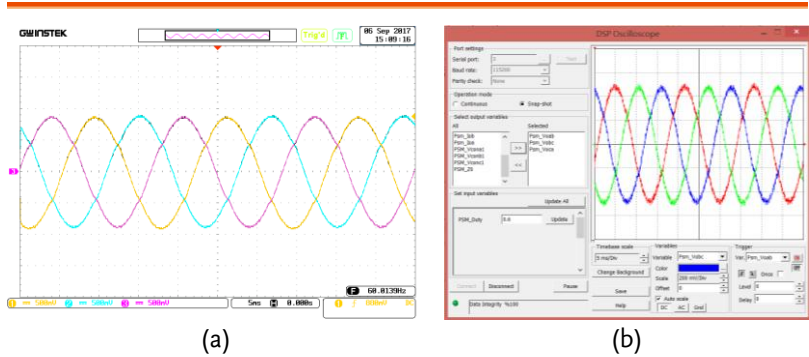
GWINSTEK
Trig'd
06 Sep 2017
15:09:16
60.0139Hz
1 500mV 2 500mV 3 500mV 5ms 0.000s 2 800mV DC

DSP Oscilloscope
Port settings
Serial port:
Baud rate: 115200
Parity check: None
Test
Operation mode
Continuous
Snap-shot
Select output variables
All
Pom_Iab
Pom_Ibk
PSM_Vcanw
PSM_Vcanb
PSM_Vcanc
PSM_ZS
Selected
Pom_Vcab
Pom_Vcbc
Pom_Vcca
>>
<<
Set input variables
Update All
PSM_Duty
Update
Connect
Disconnect
Pause
Data integrity %100
Timebase scale
5 ms/Div
Change Background
Save
Help
Variables
Variable Pom_Vcbc
Color
Scale 200 mV/Div
Offset 0
Auto scale
DC AC Gnd
Trigger
Var. Pom_Vcab
Once
Level 0
Delay 0
(a)
(b)